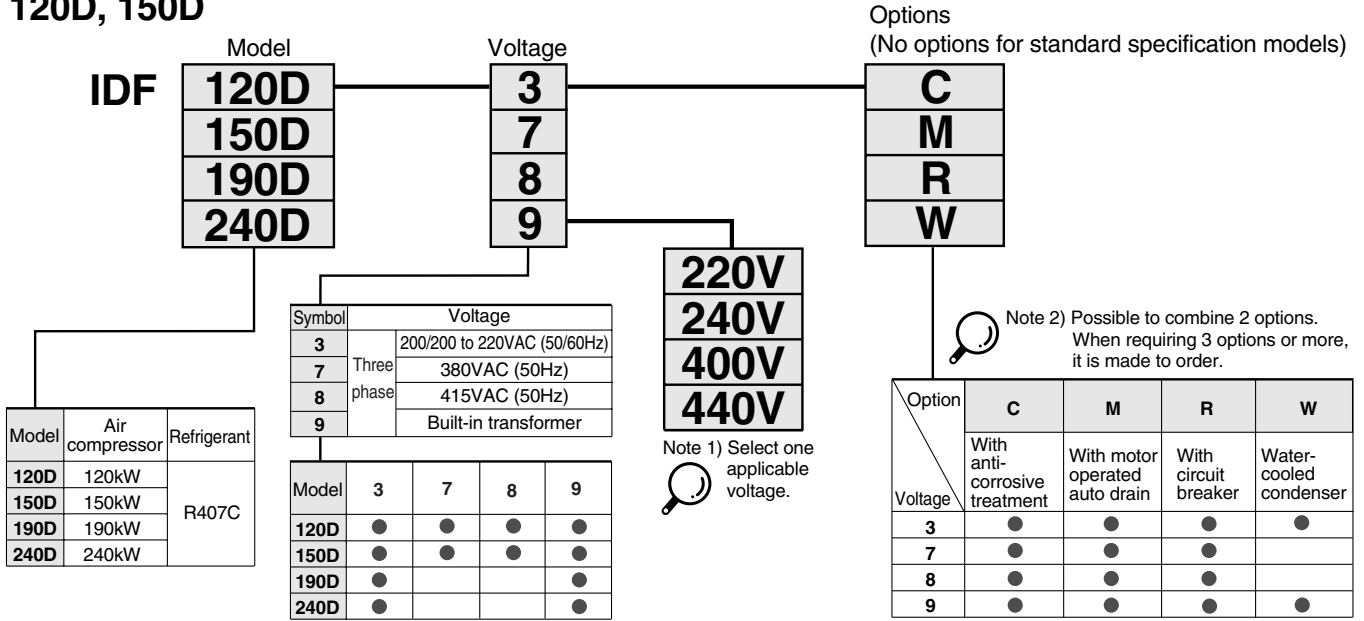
120D, 150D

Model

IDF 120D
150D
190D
240D

Voltage

3
7
8
9

Options
(No options for standard specification models)

C
M
R
W

220V
240V
400V
440V

Note 1) Select one applicable voltage.

Note 2) Possible to combine 2 options. When requiring 3 options or more, it is made to order.

| Model | Air compressor | Refrigerant |
|---|---|---|
| 120D | 120kW | R407C |
| 150D | 150kW | |
| 190D | 190kW | |
| 240D | 240kW | |

| Symbol | Voltage | |
|---|---|---|
| 3 | Three phase | 200/200 to 220VAC (50/60Hz) |
| 7 | | 380VAC (50Hz) |
| 8 | | 415VAC (50Hz) |
| 9 | | Built-in transformer |

| Model | 3 | 7 | 8 | 9 |
|---|---|---|---|---|
| 120D | ● | ● | ● | ● |
| 150D | ● | ● | ● | ● |
| 190D | ● | | | ● |
| 240D | ● | | | ● |

| Option / Voltage | C With anti-corrosive treatment | M With motor operated auto drain | R With circuit breaker | W Water-cooled condenser |
|---|---|---|---|---|
| 3 | ● | ● | ● | ● |
| 7 | ● | ● | ● | |
| 8 | ● | ● | ● | |
| 9 | ● | ● | ● | ● |